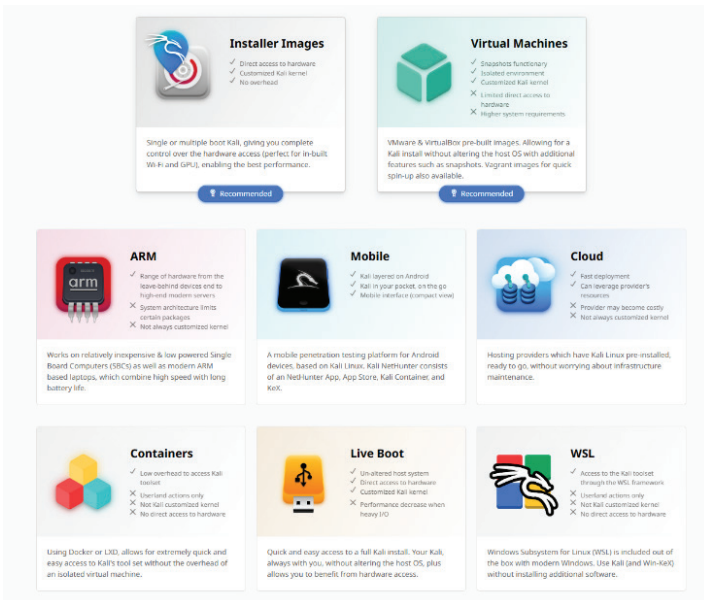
Installer Images

✓ Direct access to hardware
✓ Customized Kali kernel
✓ No overhead

Single or multiple boot Kali, giving you complete control over the hardware access (perfect for in-built Wi-Fi and GPU), enabling the best performance.

Recommended

Virtual Machines

✓ Snapshots functionality
✓ Isolated environment
✓ Customized Kali kernel
✕ Limited direct access to hardware
✕ Higher system requirements

VMware & VirtualBox pre-built images. Allowing for a Kali install without altering the host OS with additional features such as snapshots. Vagrant images for quick spin-up also available.

Recommended

ARM

✓ Range of hardware from the leave-behind devices end to high-end modern servers
✕ System architecture limits certain packages
✕ Not always customized kernel

Works on relatively inexpensive & low powered Single Board Computers (SBCs) as well as modern ARM based laptops, which combine high speed with long battery life.

Mobile

✓ Kali layered on Android
✓ Kali in your pocket, on the go
✓ Mobile interface (compact view)

A mobile penetration testing platform for Android devices, based on Kali Linux. Kali NetHunter consists of an NetHunter App, App Store, Kali Container and KeX.

Cloud

✓ Fast deployment
✓ Can leverage provider's resources
✕ Provider may become costly
✕ Not always customized kernel

Hosting providers which have Kali Linux pre-installed, ready to go, without worrying about infrastructure maintenance.

Containers

✓ Low overhead to access Kali toolset
✕ Userland actions only
✕ Not Kali customized kernel
✕ No direct access to hardware

Using Docker or LXD, allows for extremely quick and easy access to Kali's tool set without the overhead of an isolated virtual machine.

Live Boot

✓ Un-altered host system
✓ Direct access to hardware
✓ Customized Kali kernel
✕ Performance decrease when heavy I/O

Quick and easy access to a full Kali install. Your Kali, always with you, without altering the host OS, plus allows you to benefit from hardware access.

WSL

✓ Access to the Kali toolset through the WSL framework
✕ Userland actions only
✕ Not Kali customized kernel
✕ No direct access to hardware

Windows Subsystem for Linux (WSL) is included out of the box with modern Windows. Use Kali (and Win-KeX) without installing additional software.